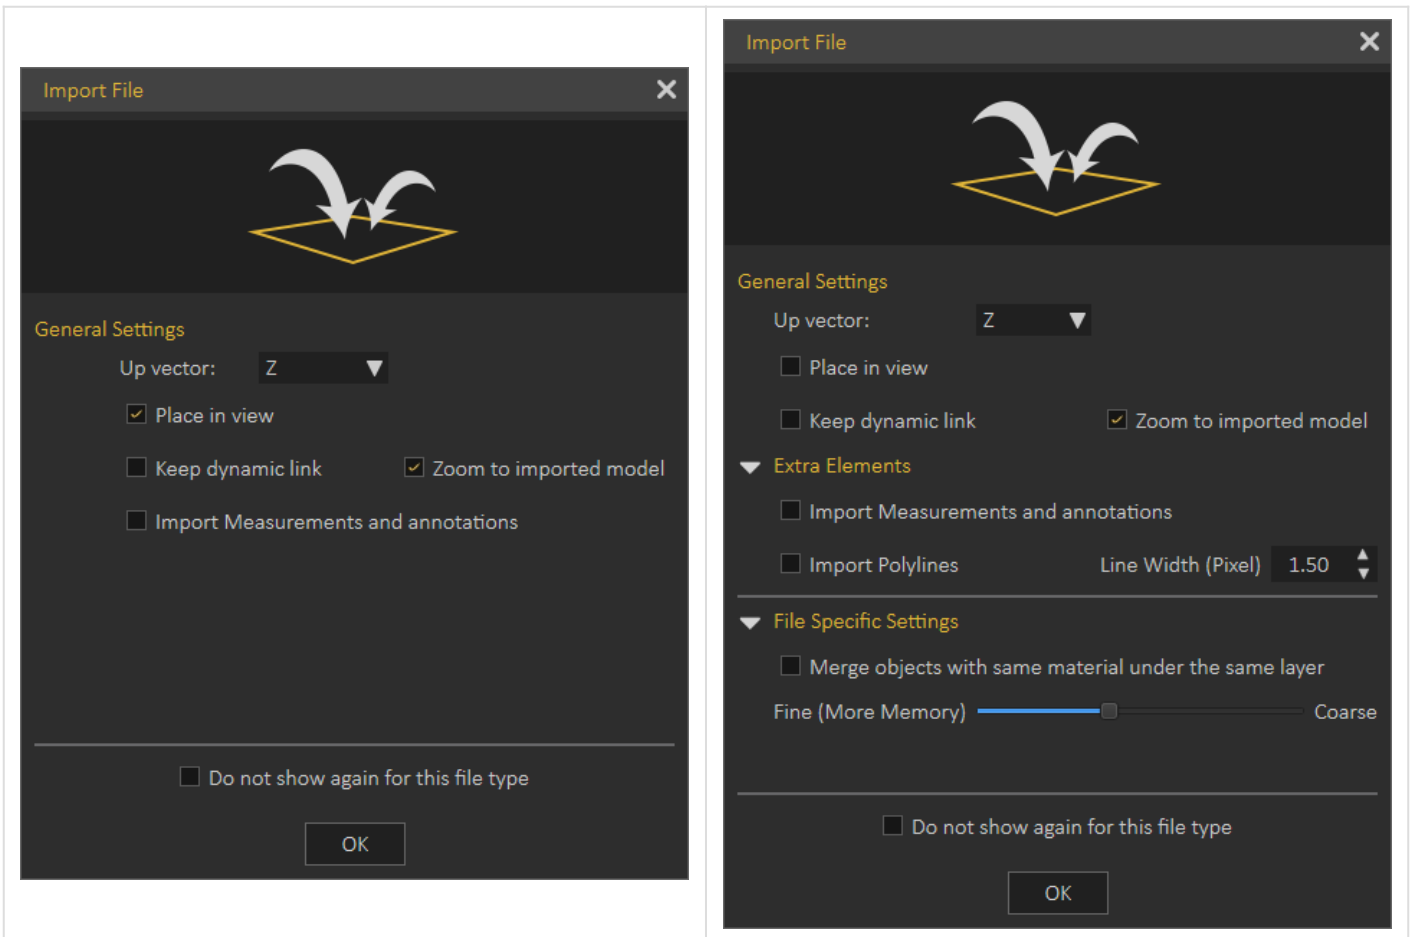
Import File

General Settings

Up vector: Z

Place in view

Keep dynamic link

Zoom to imported model

Import Measurements and annotations

Do not show again for this file type

OK

Import File

General Settings

Up vector: Z

Place in view

Keep dynamic link

Zoom to imported model

Extra Elements

Import Measurements and annotations

Import Polylines

Line Width (Pixel) 1.50

File Specific Settings

Merge objects with same material under the same layer

Fine (More Memory)

Coarse

Do not show again for this file type

OK